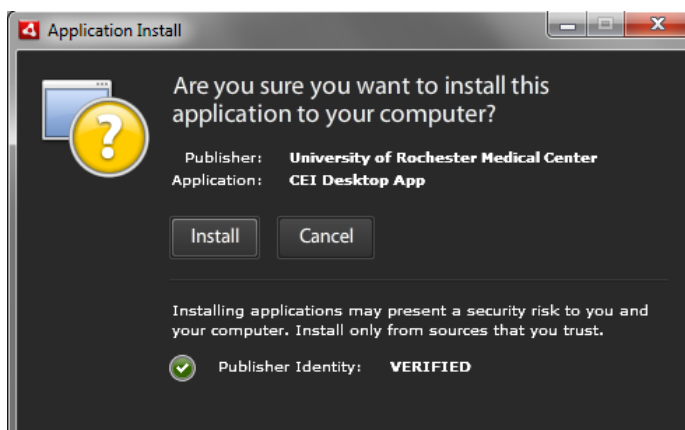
Application Install

Are you sure you want to install this application to your computer?

Publisher: University of Rochester Medical Center
Application: CEI Desktop App

Install
Cancel

Installing applications may present a security risk to you and your computer. Install only from sources that you trust.

Publisher Identity: VERIFIED